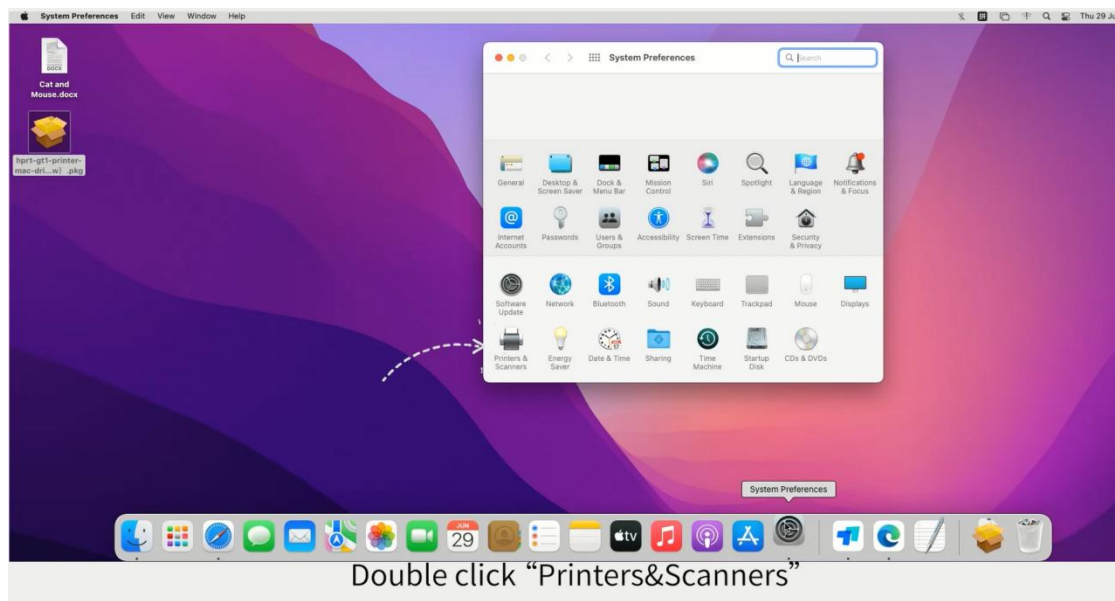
System Preferences Edit View Window Help

Thu 29 Ju

DOCX
Cat and Mouse.docx

hpr1-gt1-printer-mac-dri...w) .pkg

System Preferences

Search

General
Desktop & Screen Saver
Dock & Menu Bar
Mission Control
Siri
Spotlight
Language & Region
Notifications & Focus

Internet Accounts
Passwords
Users & Groups
Accessibility
Screen Time
Extensions
Security & Privacy

Software Update
Network
Bluetooth
Sound
Keyboard
Trackpad
Mouse
Displays

Printers & Scanners
Energy Saver
Date & Time
Sharing
Time Machine
Startup Disk
CDs & DVDs

System Preferences

JUN
29

tv

Double click “Printers&Scanners”